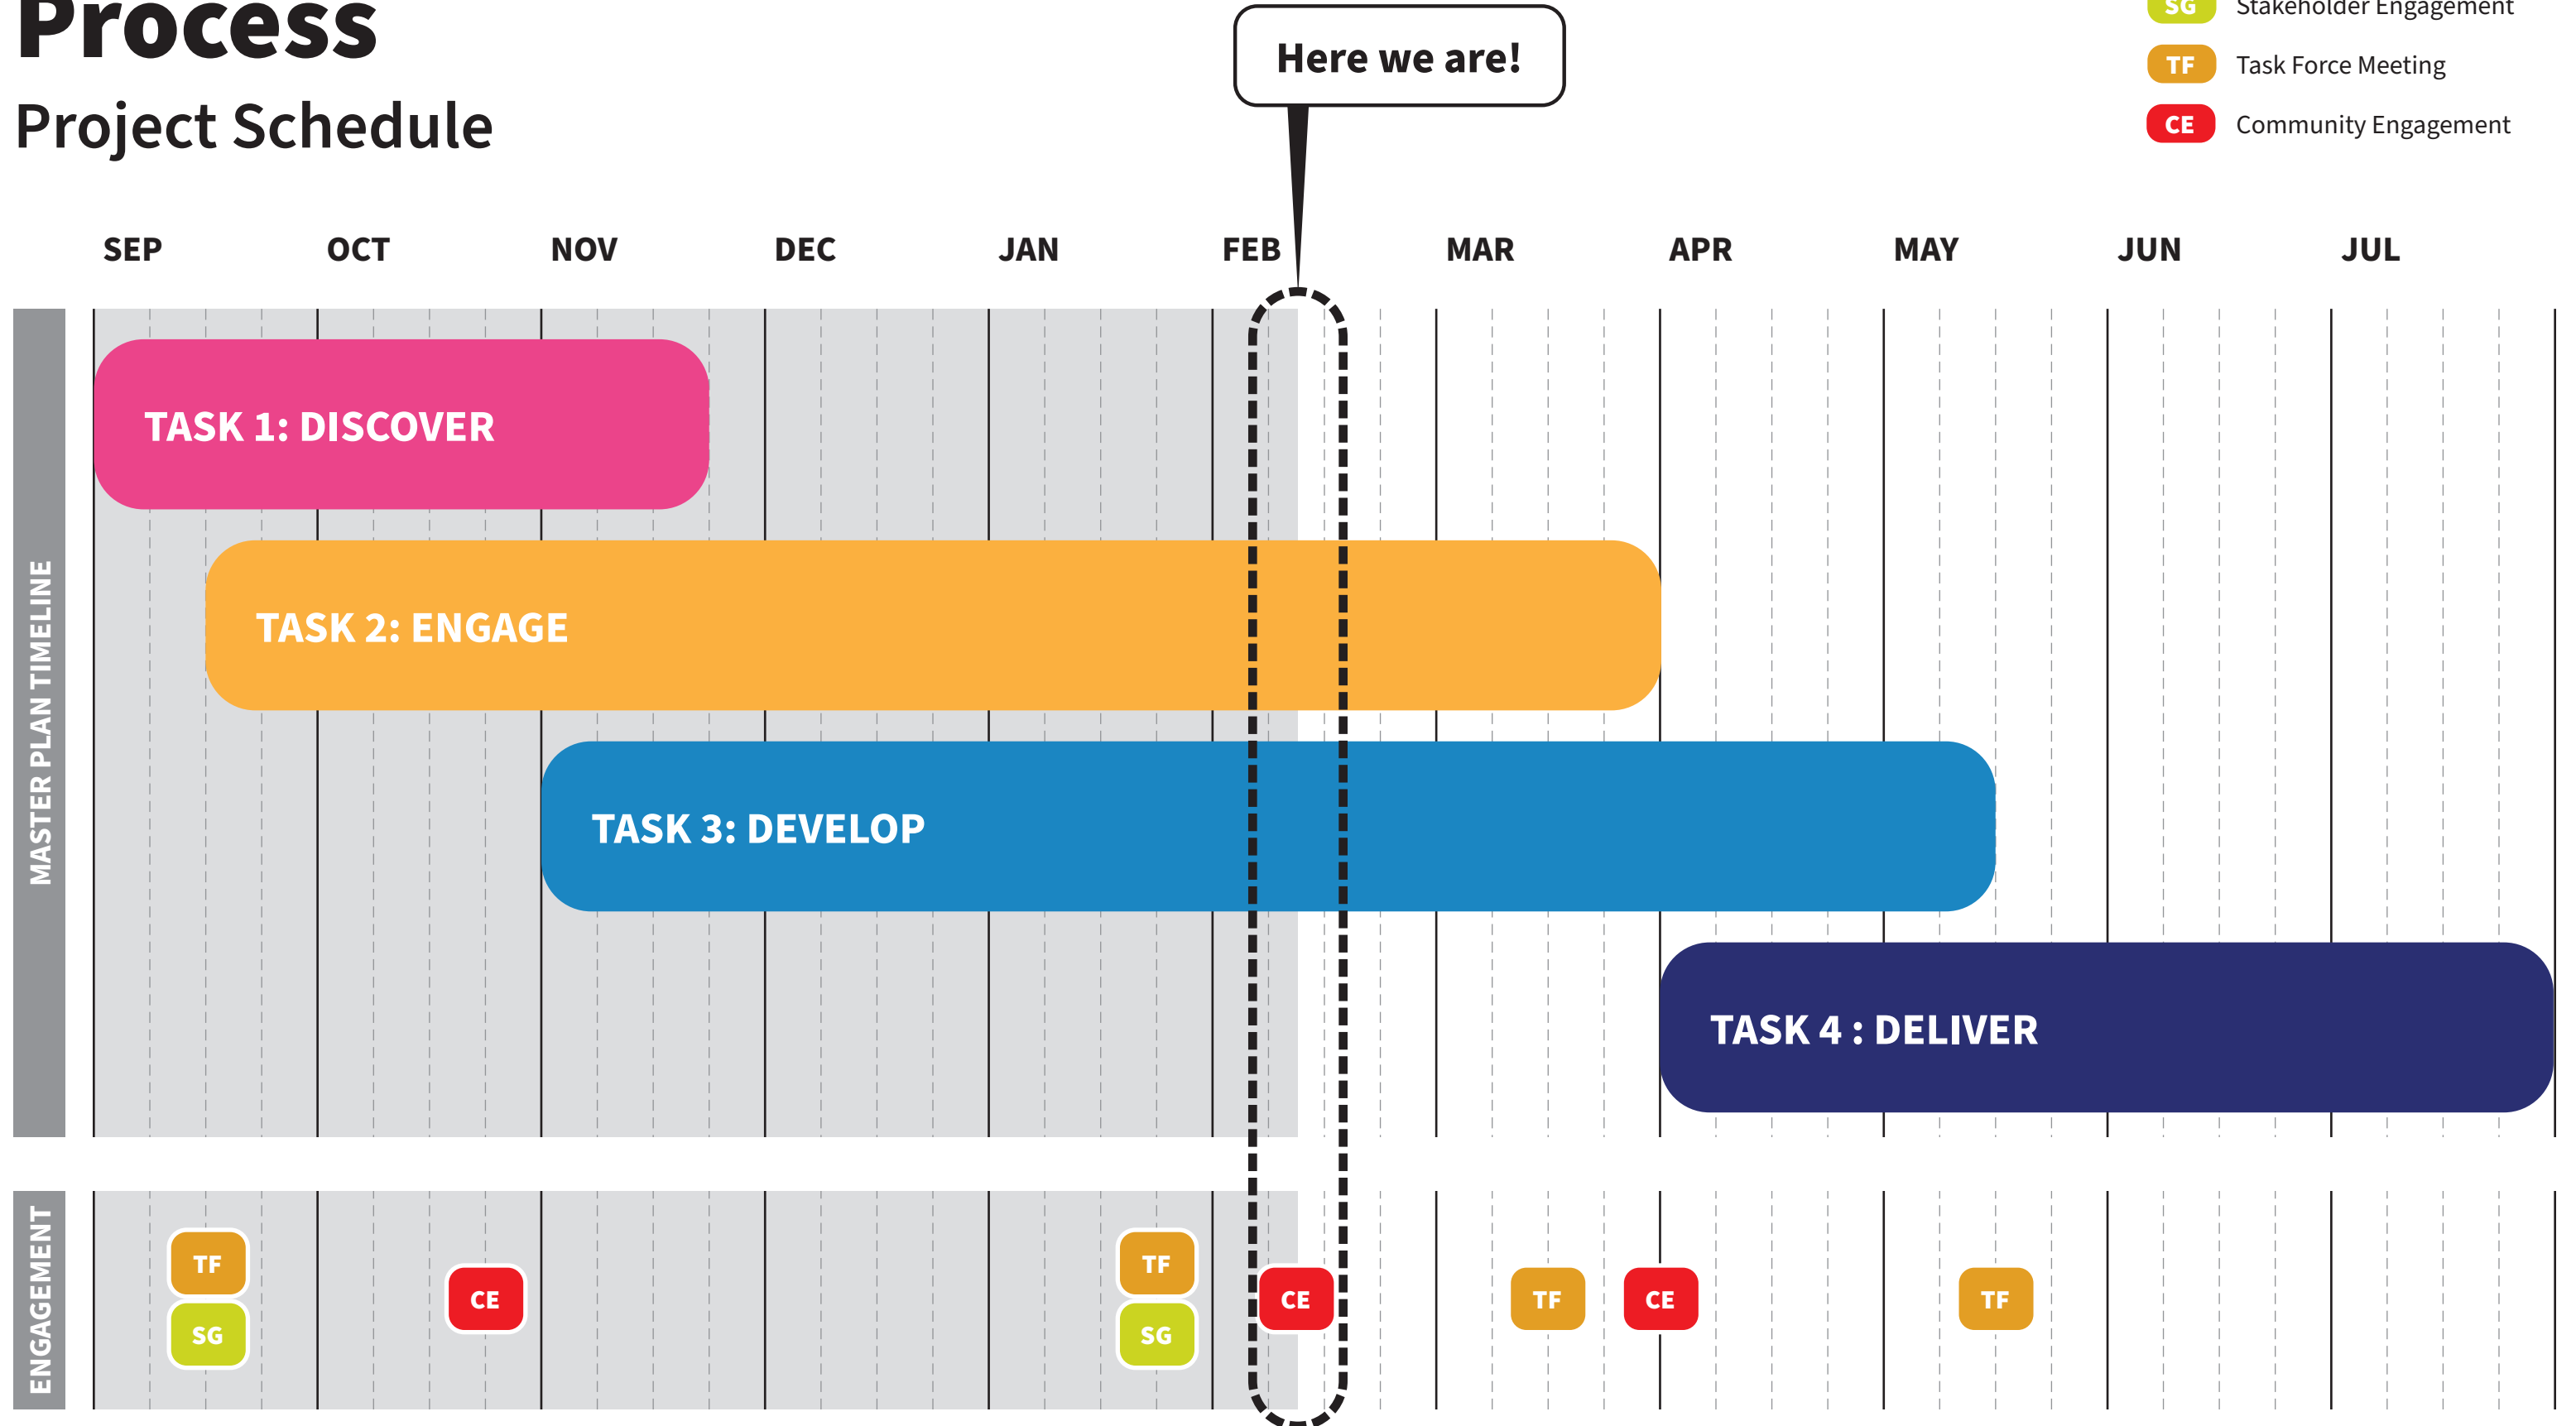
Process

Project Schedule

Here we are!

SG Stakeholder Engagement
TF Task Force Meeting
CE Community Engagement

SEP OCT NOV DEC JAN FEB MAR APR MAY JUN JUL

MASTER PLAN TIMELINE

TASK 1: DISCOVER

TASK 2: ENGAGE

TASK 3: DEVELOP

TASK 4 : DELIVER

ENGAGEMENT

TF
SG
CE
TF
SG
CE
TF
CE
TF